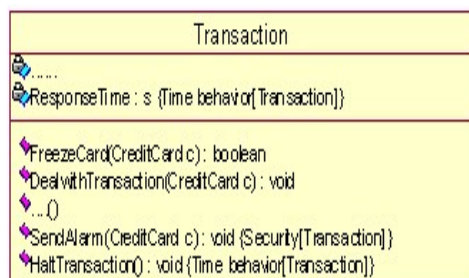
Transaction

......
ResponseTime : s {Time behavior[Transaction]}

FreezeCard(CreditCard c): boolean
DealwithTransaction(CreditCard c) : void
...()
SendAlarm(CreditCard c): void {Security[Transaction]}
HaltTransaction() : void {Time behavior[Transaction]}